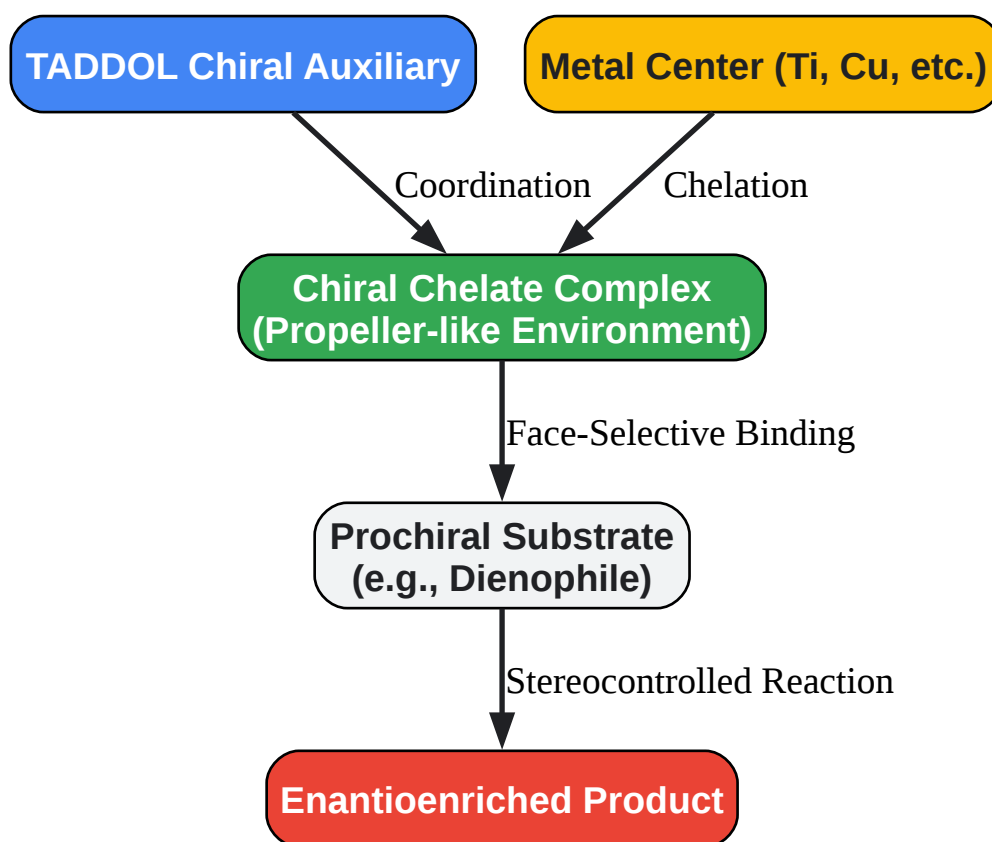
TADDOL Chiral Auxiliary

Metal Center (Ti, Cu, etc.)

Coordination

Chelation

Chiral Chelate Complex
(Propeller-like Environment)

Face-Selective Binding

Prochiral Substrate
(e.g., Dienophile)

Stereocontrolled Reaction

Enantioenriched Product